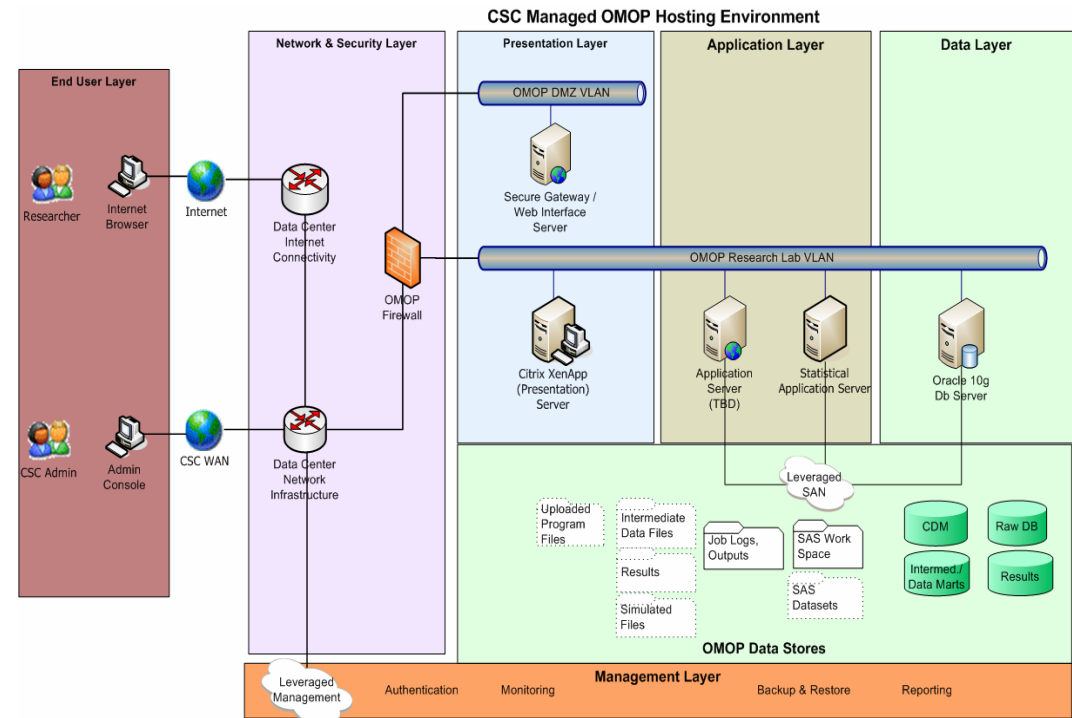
CSC Managed OMOP Hosting Environment

End User Layer

Researcher

Internet Browser

Internet

CSC Admin

Admin Console

CSC WAN

Network & Security Layer

Data Center Internet Connectivity

OMOP Firewall

Data Center Network Infrastructure

Presentation Layer

OMOP DMZ VLAN

Secure Gateway / Web Interface Server

OMOP Research Lab VLAN

Citrix XenApp (Presentation) Server

Application Layer

Application Server (TBD)

Statistical Application Server

Data Layer

Oracle 10g Db Server

Leveraged SAN

Uploaded Program Files

Intermediate Data Files

Results

Simulated Files

Job Logs, Outputs

SAS Work Space

SAS Datasets

CDM

Raw DB

Intermed./ Data Marts

Results

OMOP Data Stores

Management Layer

Leveraged Management

Authentication

Monitoring

Backup & Restore

Reporting